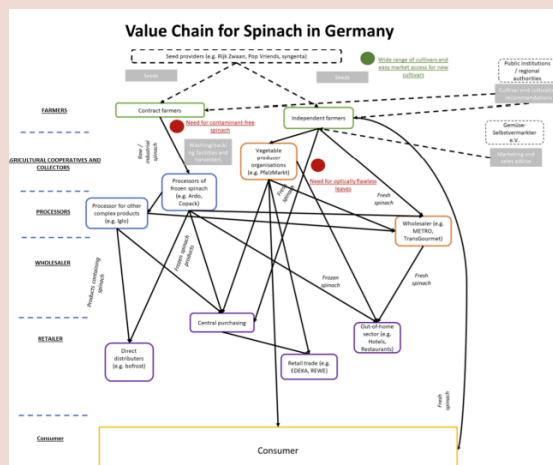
Value Chain for Spinach in Germany

Seed providers (e.g. Rijk Zwaan, Pop Vriends, syngenta)

Wide range of cultivars and easy market access for new cultivars

Seeds

Seeds

Public institutions / regional authorities

Cultivar and cultivation recommendations

FARMERS

Contract farmers

Independent farmers

Need for contaminant-free spinach

Gemüse-Selbstvermarkter e.V.

Marketing and sales advice

AGRICULTURAL COOPERATIVES AND COLLECTORS

Raw / industrial spinach

Washing/packing facilities and harvesters

Vegetable producer organisations (e.g. PfalzMarkt)

Need for optically flawless leaves

Fresh spinach

Fresh spinach

PROCESSORS

Processors of frozen spinach (e.g. Ardo, Copack)

Processor for other complex products (e.g. Iglo)

Wholesaler (e.g. METRO, TransGourmet)

WHOLESALER

Products containing spinach

Frozen spinach products

Frozen spinach

Fresh spinach

RETAILER

Central purchasing

Out-of-home sector (e.g. Hotels, Restaurants)

Direct distributors (e.g. bofrost)

Retail trade (e.g. EDEKA, REWE)

Fresh spinach

Consumer

Consumer